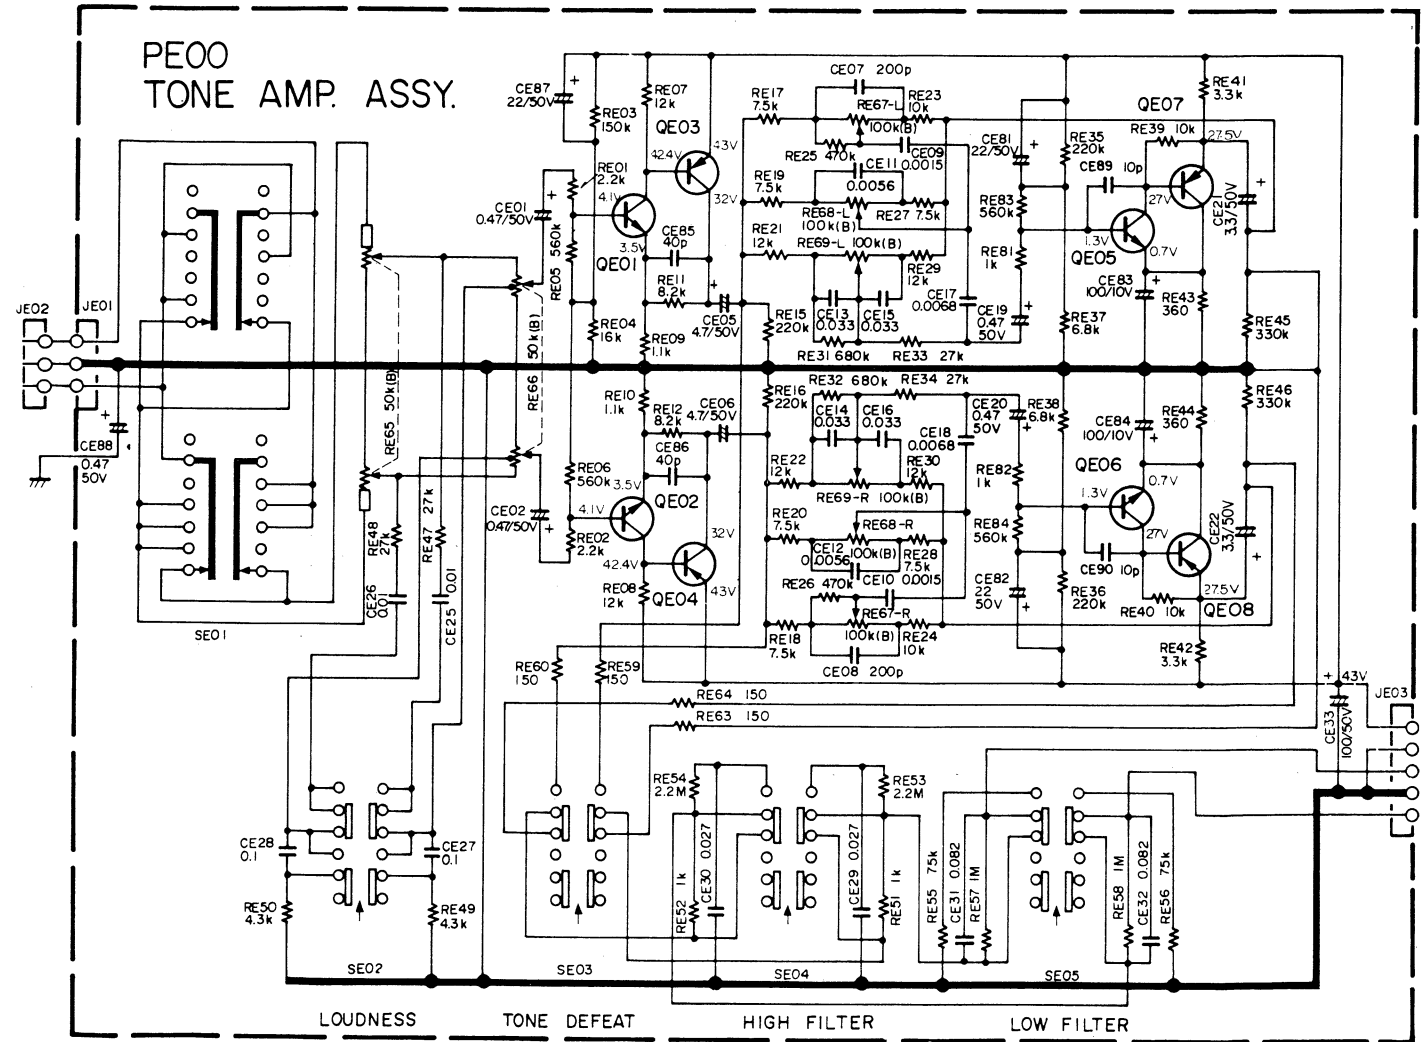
PE00
TONE AMP. ASSY.

JE02 JE01
CE88 0.47 50V
SE01
CE87 22/50V
RE03 150k
RE07 12k
QE03
42.4V 43V 32V
RE01 2.2k
CE01 0.47/50V
4.1V 3.5V
QE01
CE85 40p
RE05 560k
50k(B)
RE11 8.2k
CE05 4.7/50V
RE04 16k
RE09 1.1k
RE15 220k
RE66
RE65 50k(B)
RE17 7.5k
CE07 200p
RE67-L
RE23 10k
100k(B)
RE25 470k
CE09 0.0015
CE11 0.0056
RE19 7.5k
RE68-L 100k(B)
RE27 7.5k
RE21 12k
RE69-L 100k(B)
RE29 12k
CE13 0.033
CE15 0.033
CE17 0.0068
RE31 680k
RE33 27k
CE81 22/50V
RE35 220k
RE83 560k
RE81 1k
CE19 0.47 50V
RE37 6.8k
RE41 3.3k
QE07
RE39 10k
27.5V
CE89 10p
27V
CE21 3.3/50V
1.3V 0.7V
QE05
CE83 100/10V
RE43 360
RE45 330k
RE10 1.1k
RE12 8.2k
CE06 4.7/50V
CE86 40p
RE16 220k
RE06 560k
3.5V 4.1V
QE02
CE02 0.47/50V
RE02 2.2k
42.4V
32V
QE04
43V
RE08 12k
RE32 680k
RE34 27k
CE14 0.033
CE16 0.033
CE18 0.0068
RE30 12k
RE22 12k
RE69-R 100k(B)
RE20 7.5k
RE68-R
CE12 0.0056
100k(B)
RE28 7.5k
RE26 470k
CE10 0.0015
RE67-R
100k(B)
RE24 10k
RE18 7.5k
CE08 200p
CE20 0.47 50V
RE38 6.8k
RE82 1k
RE84 560k
CE82 22 50V
RE36 220k
CE84 100/10V
RE44 360
RE46 330k
QE06
1.3V 0.7V
27V
CE22 3.3/50V
CE90 10p
RE40 10k
27.5V
QE08
RE42 3.3k
43V
CE33 100/50V
JE03
RE48 27k
RE47 27k
CE26 0.01
CE25 0.01
RE60 150
RE59 150
RE64 150
RE63 150
CE28 0.1
CE27 0.1
RE50 4.3k
RE49 4.3k
SE02
RE54 2.2M
RE53 2.2M
RE52 1k
CE30 0.027
CE29 0.027
RE51 1k
SE03
SE04
RE55 75k
CE31 0.082
RE57 1M
RE58 1M
CE32 0.082
RE56 75k
SE05
LOUDNESS TONE DEFEAT HIGH FILTER LOW FILTER